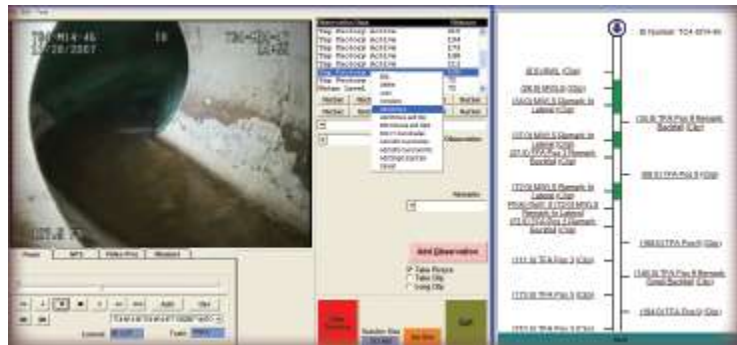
TS4-MH4-46
12/20/2007

Observation Desc.
Tap Factory Active
Tap Factory Active
Tap Factory Active
Tap Factory Active
Tap Factory Active
Tap Factory Active

Add Observation

Take Picture
Take Clip
Long Clip

Point
MPG
Video Pics

Add

Exit

(0.0) MWL (Clip)
(58.8) MWL 0 (Clip)
(104.0) MWL 5 Remark: In Lateral (Clip)
(137.0) MWL 5 Remark: In Lateral (Clip)
(172.0) MWL 5 Remark: In Lateral (Clip)
(111.0) TFA Pos 3 (Clip)
(172.0) TFA Pos 3 (Clip)
(156.0) TFA Pos 6 Remark: Backfall (Clip)
(88.0) TFA Pos 6 (Clip)
(168.0) TFA Pos 6 (Clip)
(184.0) TFA Pos 9 (Clip)